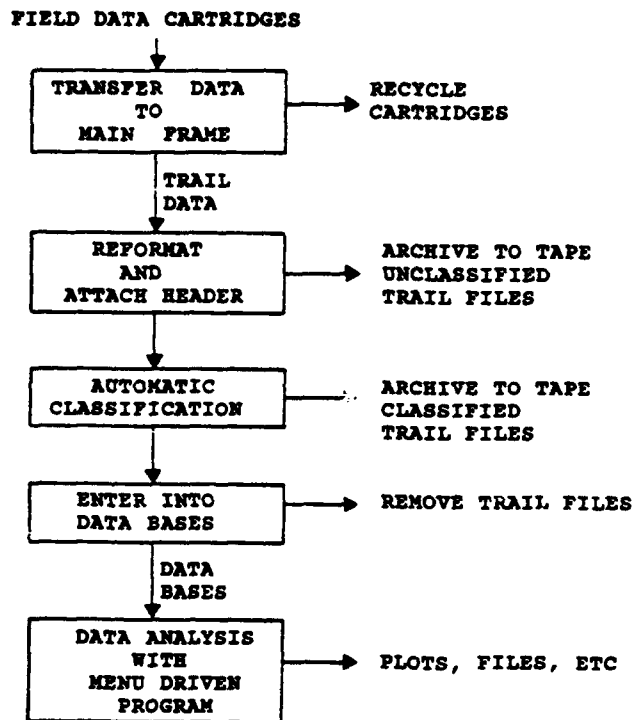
FIELD DATA CARTRIDGES

TRANSFER DATA TO MAIN FRAME

RECYCLE CARTRIDGES

TRAIL DATA

REFORMAT AND ATTACH HEADER

ARCHIVE TO TAPE UNCLASSIFIED TRAIL FILES

AUTOMATIC CLASSIFICATION

ARCHIVE TO TAPE CLASSIFIED TRAIL FILES

ENTER INTO DATA BASES

REMOVE TRAIL FILES

DATA BASES

DATA ANALYSIS WITH MENU DRIVEN PROGRAM

PLOTS, FILES, ETC